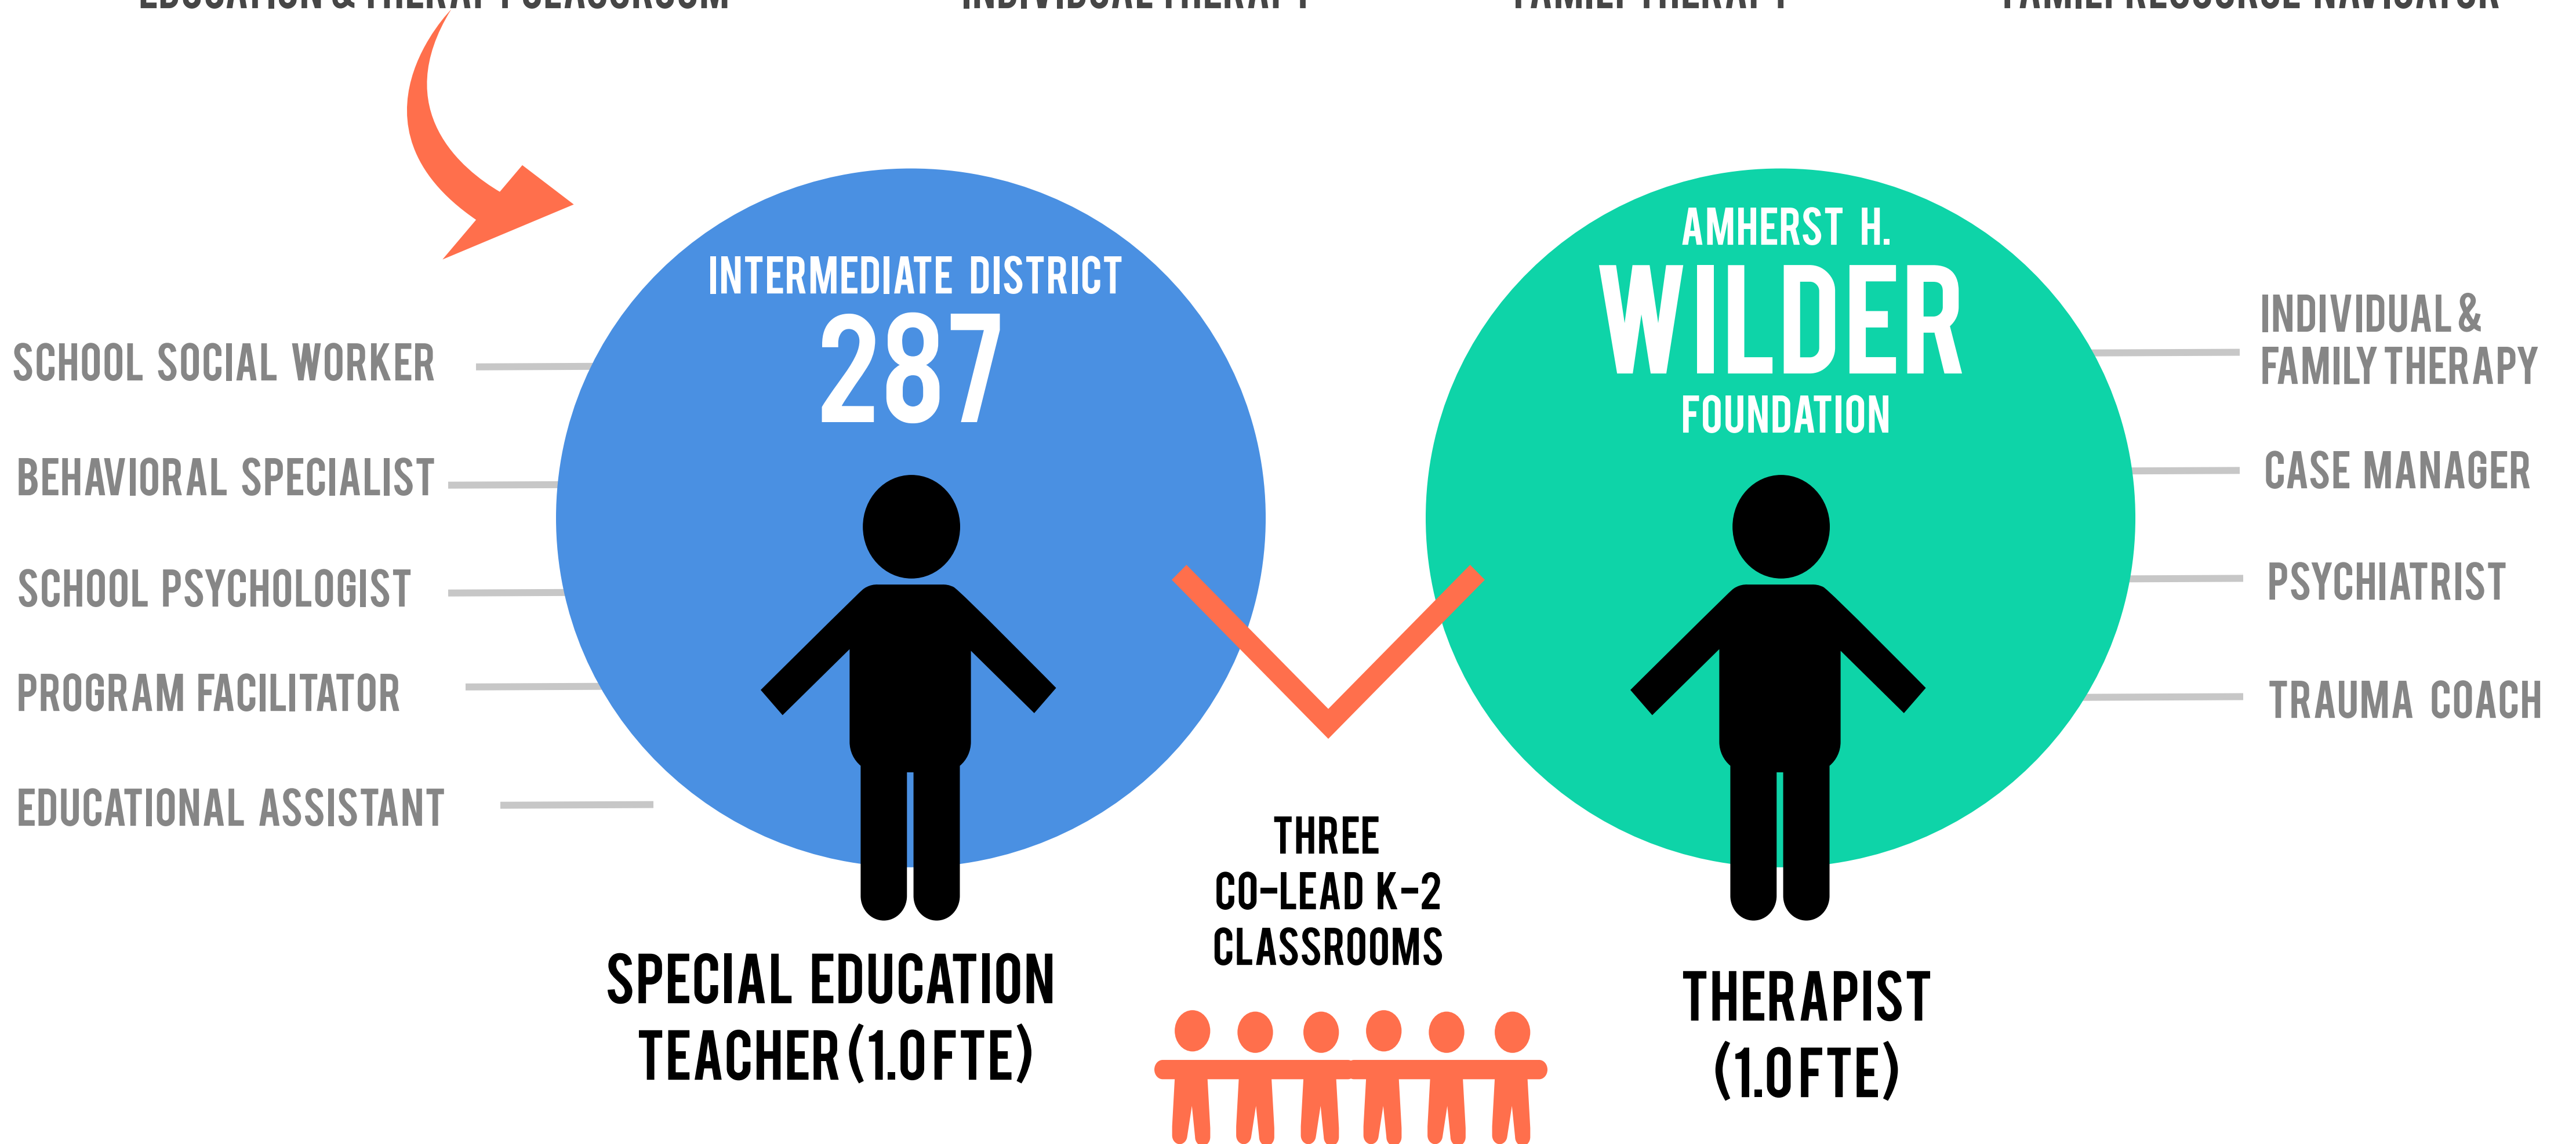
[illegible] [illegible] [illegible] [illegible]

INTERMEDIATE DISTRICT
287

AMHERST H.
WILDER
FOUNDATION

SCHOOL SOCIAL WORKER

BEHAVIORAL SPECIALIST

SCHOOL PSYCHOLOGIST

PROGRAM FACILITATOR

EDUCATIONAL ASSISTANT

INDIVIDUAL & FAMILY THERAPY

CASE MANAGER

PSYCHIATRIST

TRAUMA COACH

SPECIAL EDUCATION TEACHER (1.0 FTE)

THREE CO-LEAD K-2 CLASSROOMS

THERAPIST (1.0 FTE)